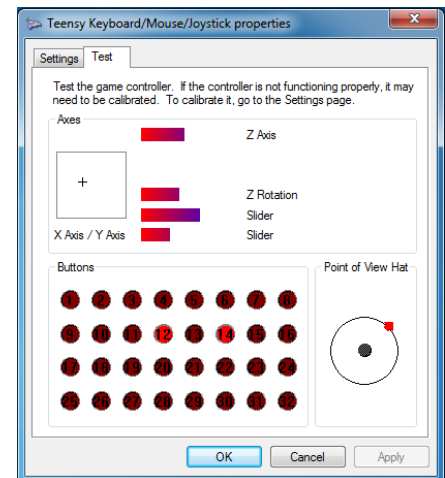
Teensy Keyboard/Mouse/Joystick properties

Settings | Test

Test the game controller. If the controller is not functioning properly, it may need to be calibrated. To calibrate it, go to the Settings page.

Axes

Z Axis

+

Z Rotation

Slider

X Axis / Y Axis

Slider

Buttons

1 2 3 4 5 6 7 8
9 10 11 12 13 14 15 16
17 18 19 20 21 22 23 24
25 26 27 28 29 30 31 32

Point of View Hat

OK | Cancel | Apply